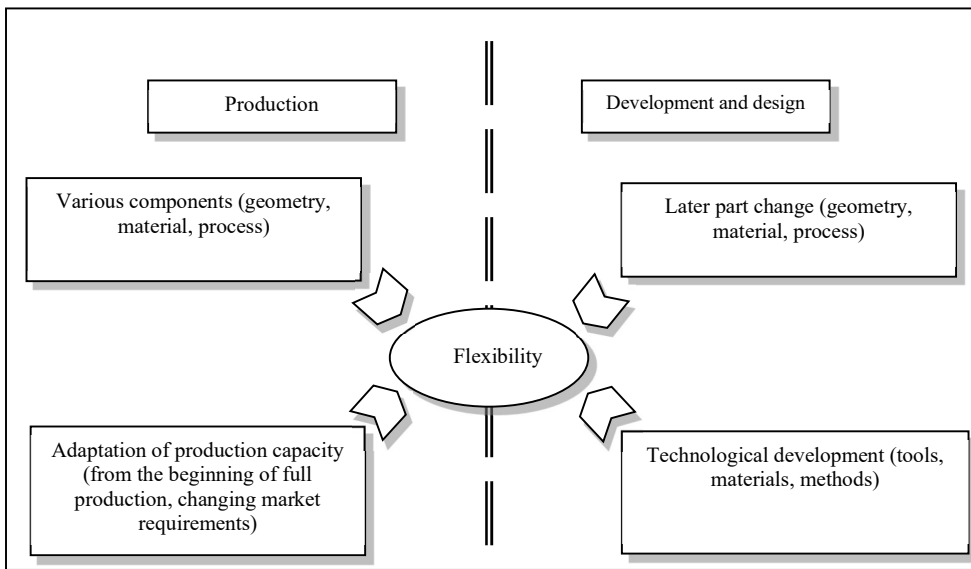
Production

Development and design

Various components (geometry, material, process)

Later part change (geometry, material, process)

Flexibility

Adaptation of production capacity (from the beginning of full production, changing market requirements)

Technological development (tools, materials, methods)